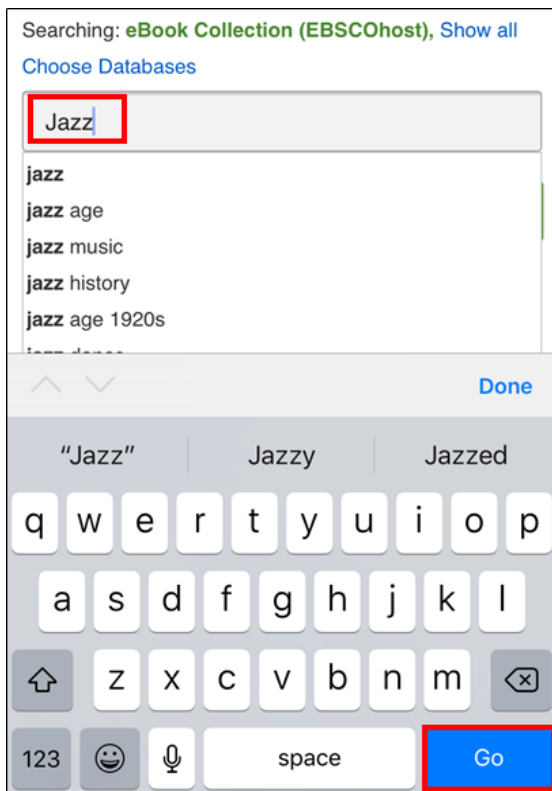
Searching: eBook Collection (EBSCOhost), Show all

Choose Databases

Jazz

jazz
jazz age
jazz music
jazz history
jazz age 1920s
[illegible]

Done

"Jazz" Jazzy Jazzed

q w e r t y u i o p
a s d f g h j k l
z x c v b n m
123 space Go